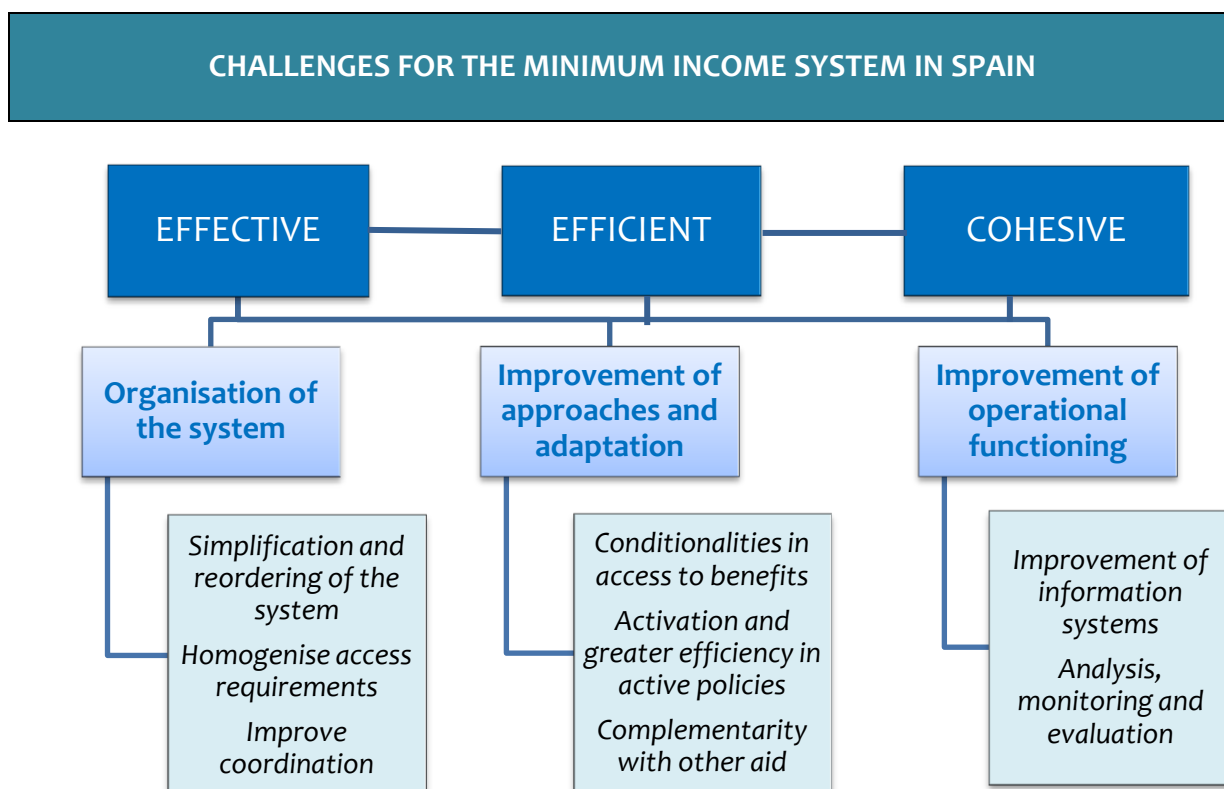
CHALLENGES FOR THE MINIMUM INCOME SYSTEM IN SPAIN

EFFECTIVE

EFFICIENT

COHESIVE

Organisation of the system

Improvement of approaches and adaptation

Improvement of operational functioning

Simplification and reordering of the system

Homogenise access requirements

Improve coordination

Conditionalities in access to benefits

Activation and greater efficiency in active policies

Complementarity with other aid

Improvement of information systems

Analysis, monitoring and evaluation